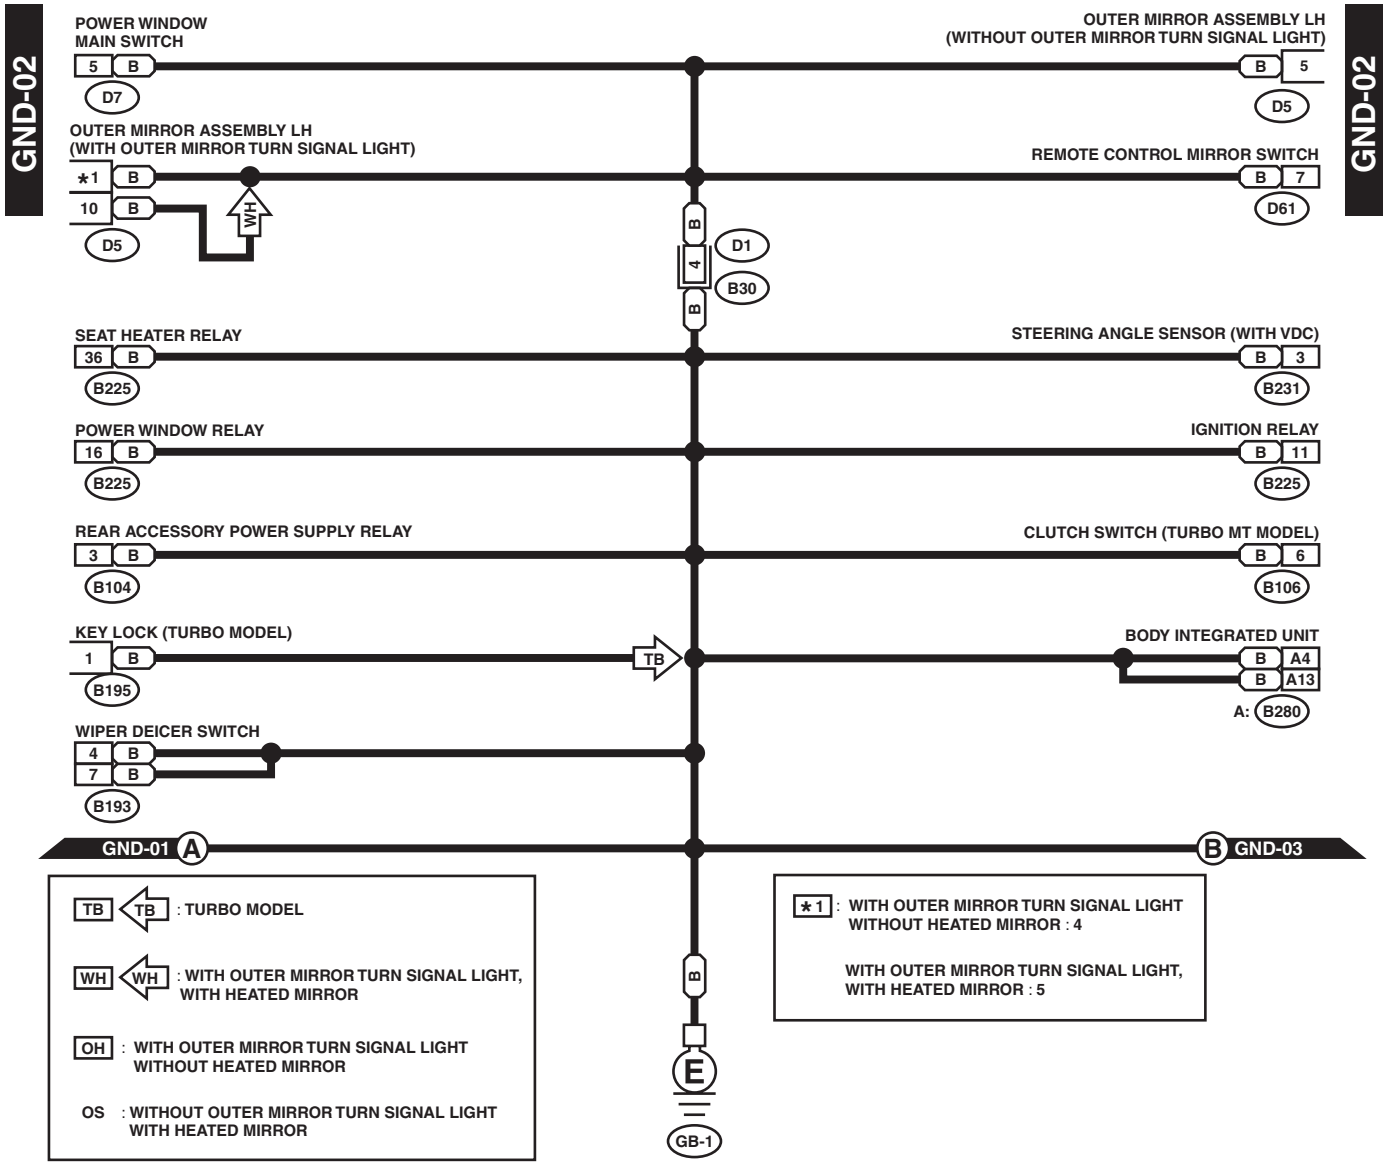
GND-02

POWER WINDOW MAIN SWITCH
5 B
D7

OUTER MIRROR ASSEMBLY LH (WITH OUTER MIRROR TURN SIGNAL LIGHT)
★1 B
10 B
WH
D5

B
4
D1
B30
B

SEAT HEATER RELAY
36 B
B225

POWER WINDOW RELAY
16 B
B225

REAR ACCESSORY POWER SUPPLY RELAY
3 B
B104

KEY LOCK (TURBO MODEL)
1 B
TB
B195

WIPER DEICER SWITCH
4 B
7 B
B193

OUTER MIRROR ASSEMBLY LH (WITHOUT OUTER MIRROR TURN SIGNAL LIGHT)
B 5
D5

REMOTE CONTROL MIRROR SWITCH
B 7
D61

STEERING ANGLE SENSOR (WITH VDC)
B 3
B231

IGNITION RELAY
B 11
B225

CLUTCH SWITCH (TURBO MT MODEL)
B 6
B106

BODY INTEGRATED UNIT
B A4
B A13
A: B280

GND-01 A
B GND-03

GND-02

TB TB : TURBO MODEL

WH WH : WITH OUTER MIRROR TURN SIGNAL LIGHT, WITH HEATED MIRROR

OH : WITH OUTER MIRROR TURN SIGNAL LIGHT WITHOUT HEATED MIRROR

OS : WITHOUT OUTER MIRROR TURN SIGNAL LIGHT WITH HEATED MIRROR

B
E
GB-1

★1 : WITH OUTER MIRROR TURN SIGNAL LIGHT WITHOUT HEATED MIRROR : 4

WITH OUTER MIRROR TURN SIGNAL LIGHT, WITH HEATED MIRROR : 5